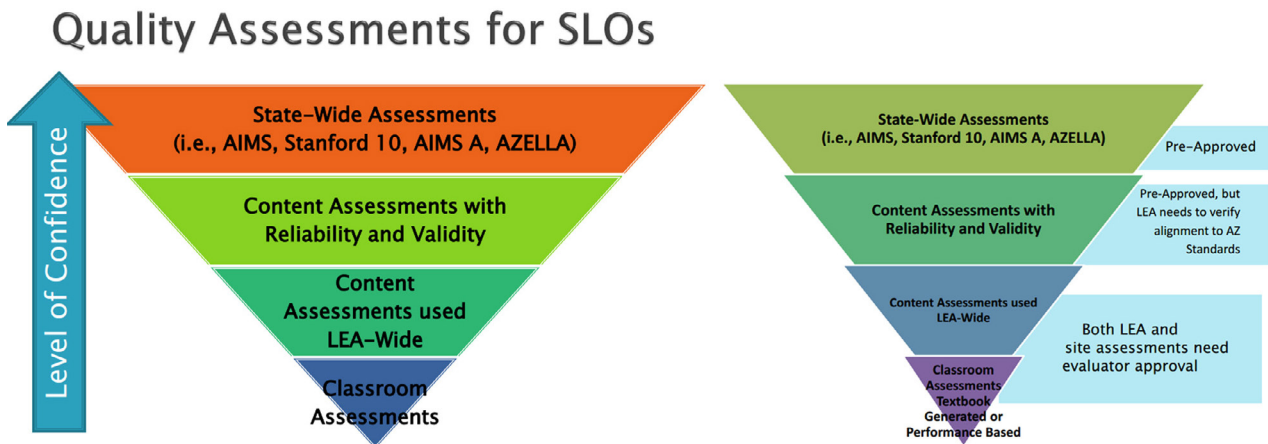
Quality Assessments for SLOs

Level of Confidence

State-Wide Assessments (i.e., AIMS, Stanford 10, AIMS A, AZELLA)

Content Assessments with Reliability and Validity

Content Assessments used LEA-Wide

Classroom Assessments

State-Wide Assessments (i.e., AIMS, Stanford 10, AIMS A, AZELLA)

Pre-Approved

Content Assessments with Reliability and Validity

Pre-Approved, but LEA needs to verify alignment to AZ Standards

Content Assessments used LEA-Wide

Both LEA and site assessments need evaluator approval

Classroom Assessments Textbook Generated or Performance Based